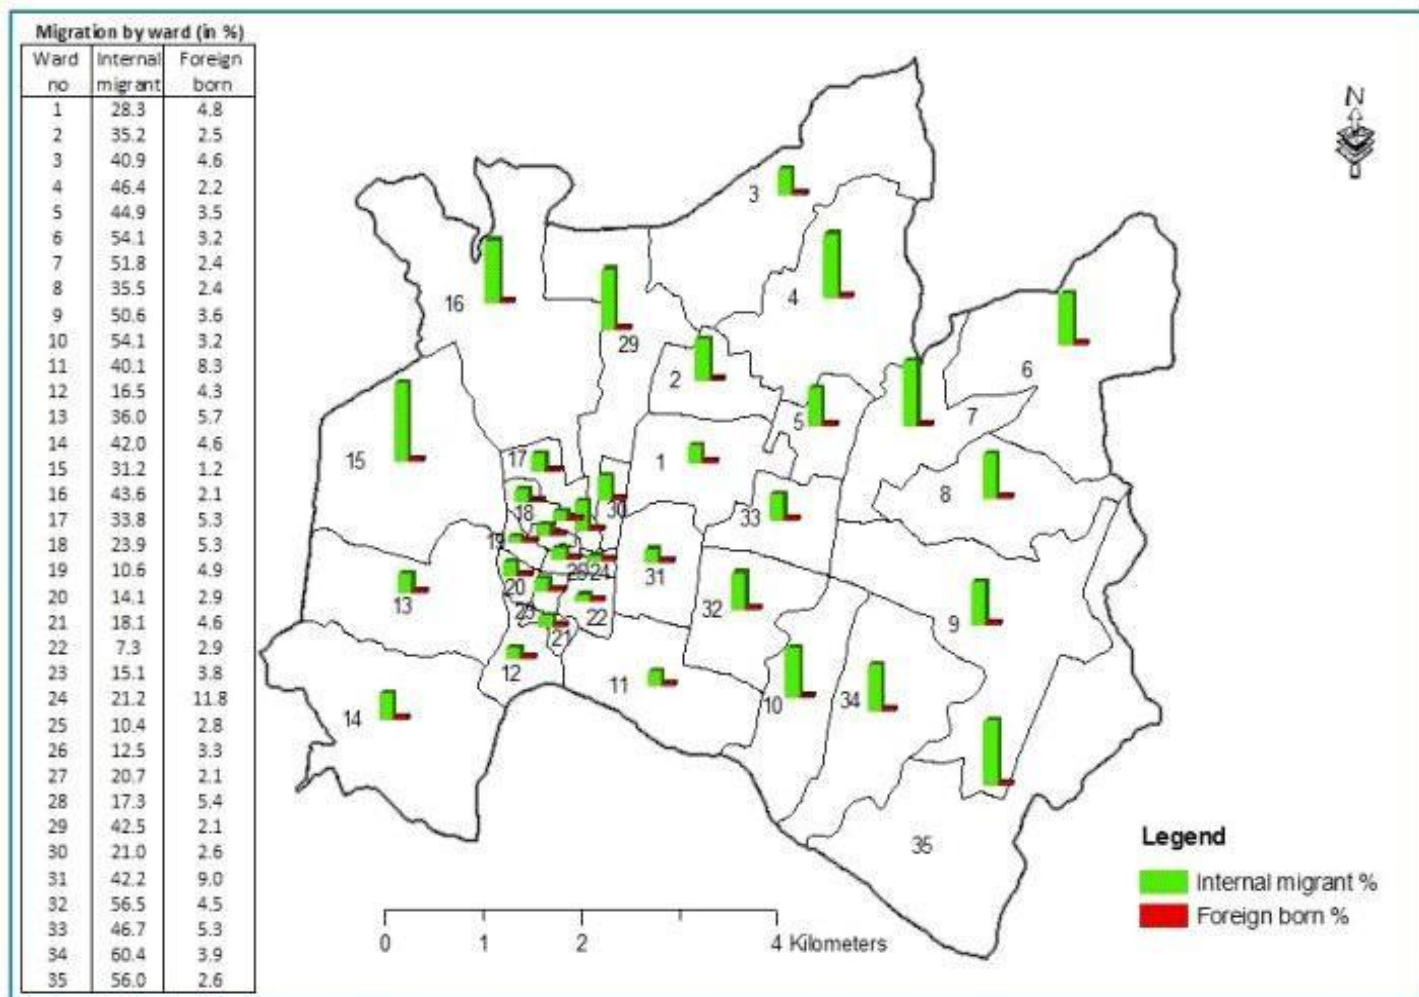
Migration by ward (in %)

| Ward no | Internal migrant | Foreign born |
|---|---|---|
| 1 | 28.3 | 4.8 |
| 2 | 35.2 | 2.5 |
| 3 | 40.9 | 4.6 |
| 4 | 46.4 | 2.2 |
| 5 | 44.9 | 3.5 |
| 6 | 54.1 | 3.2 |
| 7 | 51.8 | 2.4 |
| 8 | 35.5 | 2.4 |
| 9 | 50.6 | 3.6 |
| 10 | 54.1 | 3.2 |
| 11 | 40.1 | 8.3 |
| 12 | 16.5 | 4.3 |
| 13 | 36.0 | 5.7 |
| 14 | 42.0 | 4.6 |
| 15 | 31.2 | 1.2 |
| 16 | 43.6 | 2.1 |
| 17 | 33.8 | 5.3 |
| 18 | 23.9 | 5.3 |
| 19 | 10.6 | 4.9 |
| 20 | 14.1 | 2.9 |
| 21 | 18.1 | 4.6 |
| 22 | 7.3 | 2.9 |
| 23 | 15.1 | 3.8 |
| 24 | 21.2 | 11.8 |
| 25 | 10.4 | 2.8 |
| 26 | 12.5 | 3.3 |
| 27 | 20.7 | 2.1 |
| 28 | 17.3 | 5.4 |
| 29 | 42.5 | 2.1 |
| 30 | 21.0 | 2.6 |
| 31 | 42.2 | 9.0 |
| 32 | 56.5 | 4.5 |
| 33 | 46.7 | 5.3 |
| 34 | 60.4 | 3.9 |
| 35 | 56.0 | 2.6 |

N

3 16 4 29 2 6 5 7 15 17 1 8 18 30 33 19 31 26 24 13 20 32 9 25 22 21 12 11 10 34 14 35

0 1 2 4 Kilometers

Legend
Internal migrant %
Foreign born %